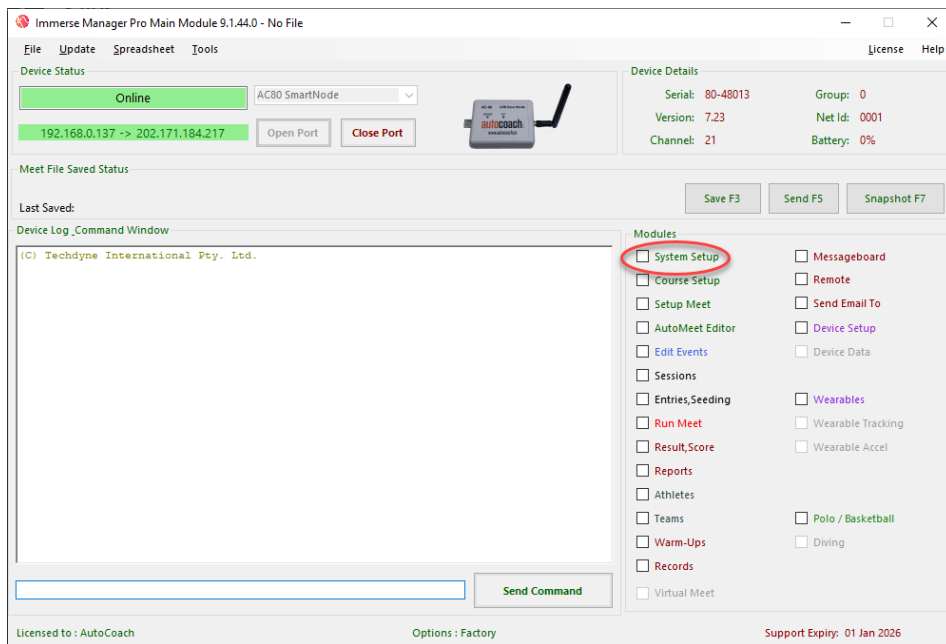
Immerse Manager Pro Main Module 9.1.44.0 - No File

File Update Spreadsheet Tools License Help

Device Status

Online

AC80 SmartNode

192.168.0.137 -> 202.171.184.217

Open Port Close Port

autocoach

Device Details

Serial: 80-48013 Group: 0
Version: 7.23 Net Id: 0001
Channel: 21 Battery: 0%

Meet File Saved Status

Last Saved:

Save F3 Send F5 Snapshot F7

Device Log _Command Window

(C) Techdyne International Pty. Ltd.

Send Command

Modules

System Setup
Course Setup
Setup Meet
AutoMeet Editor
Edit Events
Sessions
Entries,Seeding
Run Meet
Result,Score
Reports
Athletes
Teams
Warm-Ups
Records
Virtual Meet

Messageboard
Remote
Send Email To
Device Setup
Device Data
Wearables
Wearable Tracking
Wearable Accel
Polo / Basketball
Diving

Licensed to : AutoCoach Options : Factory Support Expiry: 01 Jan 2026